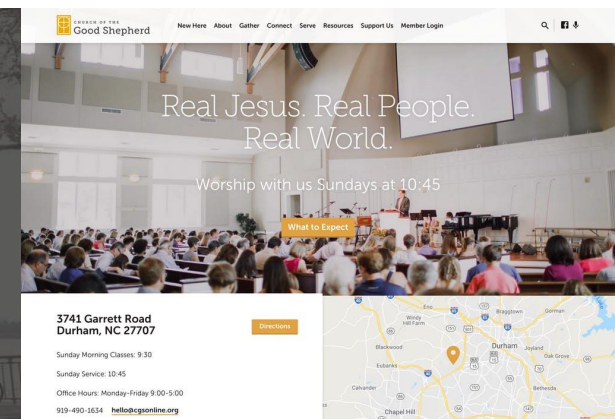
CHURCH OF THE Good Shepherd

New Here About Gather Connect Serve Resources Support Us Member Login

Real Jesus. Real People. Real World.

Worship with us Sundays at 10:45

What to Expect

3741 Garrett Road
Durham, NC 27707

Directions

Sunday Morning Classes: 9:30

Sunday Service: 10:45

Office Hours: Monday–Friday 9:00–5:00

919-490-1634 hello@cgsonline.org

Eno
Bragtown
Gorman
Windy Hill Farm
Blackwood
Durham
Joyland
Oak Grove
Eubanks
Calvander
Bethesda
Chapel Hill